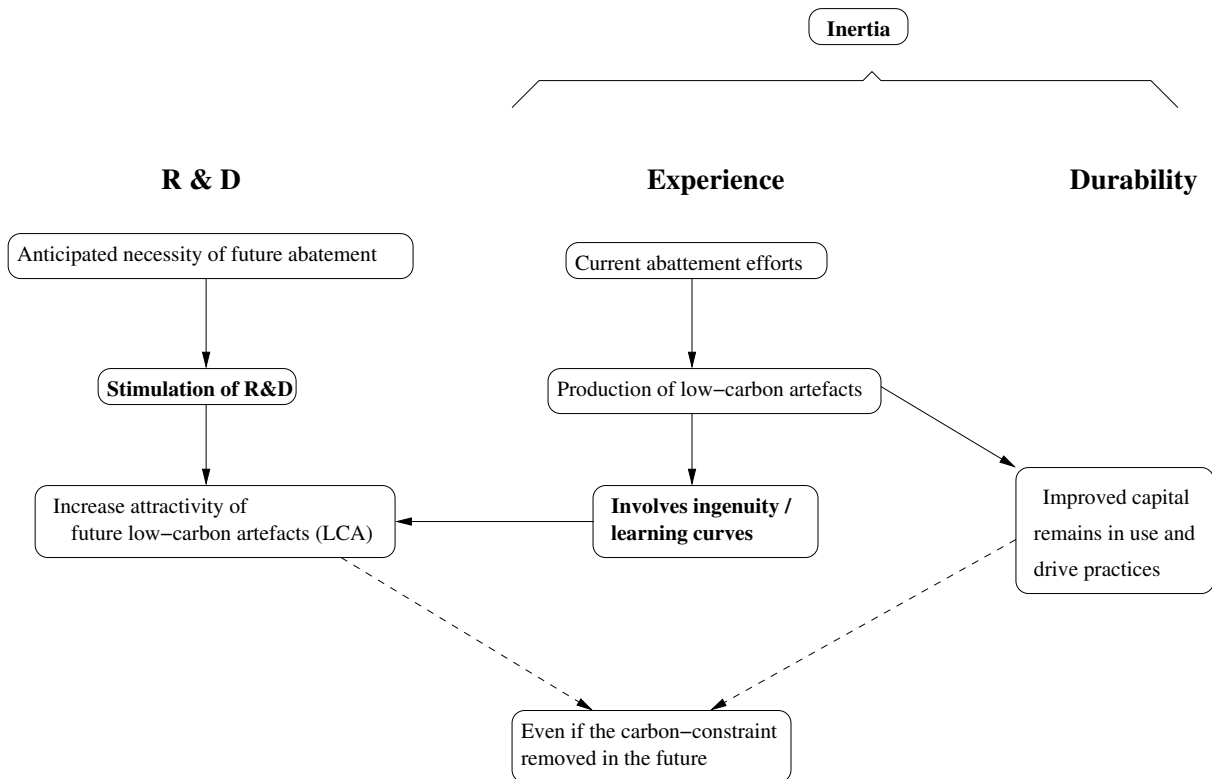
Inertia

R & D

Experience

Durability

Anticipated necessity of future abatement

Current abattement efforts

Stimulation of R&D

Production of low−carbon artefacts

Increase attractivity of future low−carbon artefacts (LCA)

Involves ingenuity / learning curves

Improved capital remains in use and drive practices

Even if the carbon−constraint removed in the future